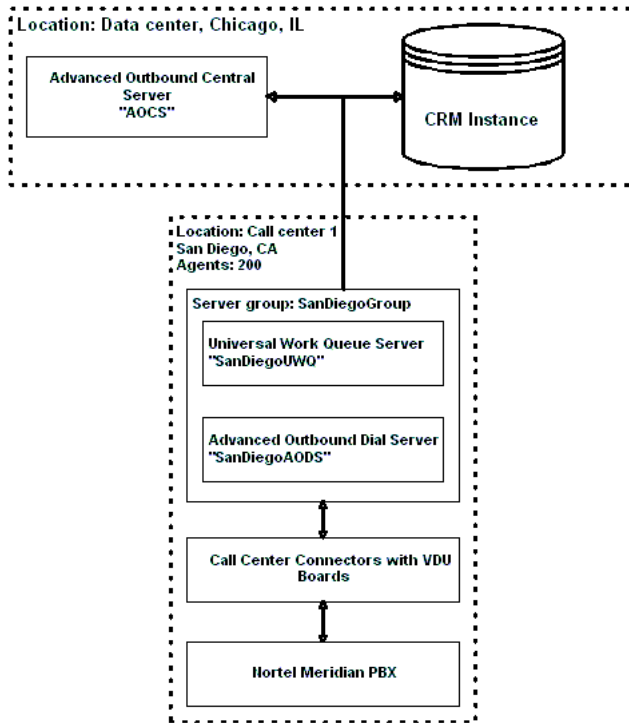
Location: Data center, Chicago, IL

Advanced Outbound Central Server
"AOCS"

CRM Instance

Location: Call center 1
San Diego, CA
Agents: 200

Server group: SanDiegoGroup

Universal Work Queue Server
"SanDiegoUWQ"

Advanced Outbound Dial Server
"SanDiegoAODS"

Call Center Connectors with VDU Boards

Nortel Meridian PBX